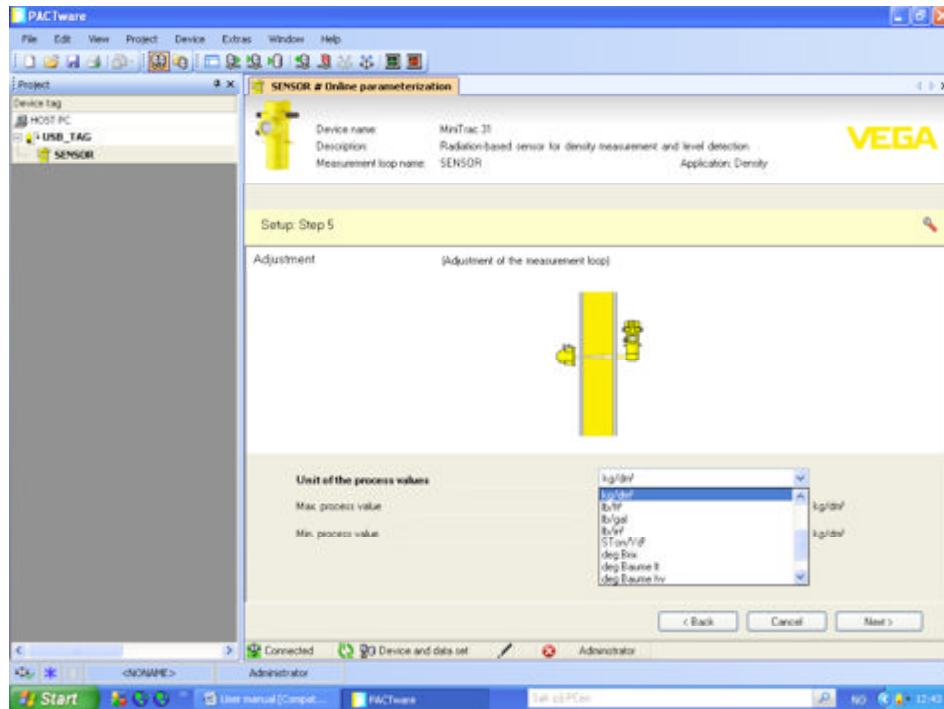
PACTware

File Edit View Project Device Extras Window Help

Project

Device tag

HOST PC

USB_TAG

SENSOR

SENSOR # Online parameterization

Device name: MiniTrac 31
Description: Radiation-based sensor for density measurement and level detection
Measurement loop name: SENSOR
Application: Density

VEGA

Setup: Step 5

Adjustment

(Adjustment of the measurement loop)

Unit of the process values

kg/dm³

Max. process value

kg/dm³

Min. process value

kg/dm³

kg/dm³
lb/ft³
lb/gal
lb/in³
STon/Yd³
deg.Brix
deg.Baume lt
deg.Baume hv

< Back

Cancel

Next >

Connected

Device and data set

Administrator

<NONAME>

Administrator

Start

User manual [Compat...

PACTware

12:43